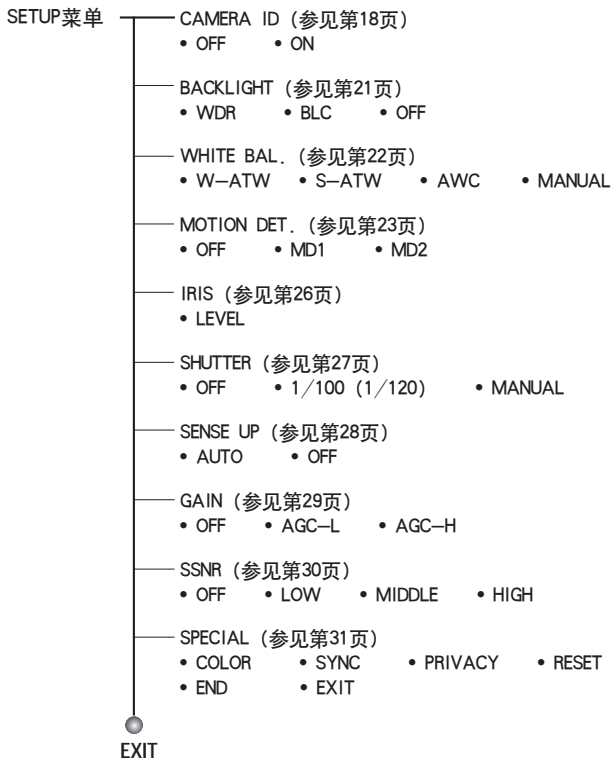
SETUP菜单

CAMERA ID（参见第18页）
• OFF • ON

BACKLIGHT（参见第21页）
• WDR • BLC • OFF

WHITE BAL.（参见第22页）
• W–ATW • S–ATW • AWC • MANUAL

MOTION DET.（参见第23页）
• OFF • MD1 • MD2

IRIS（参见第26页）
• LEVEL

SHUTTER（参见第27页）
• OFF • 1/100 (1/120) • MANUAL

SENSE UP（参见第28页）
• AUTO • OFF

GAIN（参见第29页）
• OFF • AGC–L • AGC–H

SSNR（参见第30页）
• OFF • LOW • MIDDLE • HIGH

SPECIAL（参见第31页）
• COLOR • SYNC • PRIVACY • RESET
• END • EXIT

EXIT